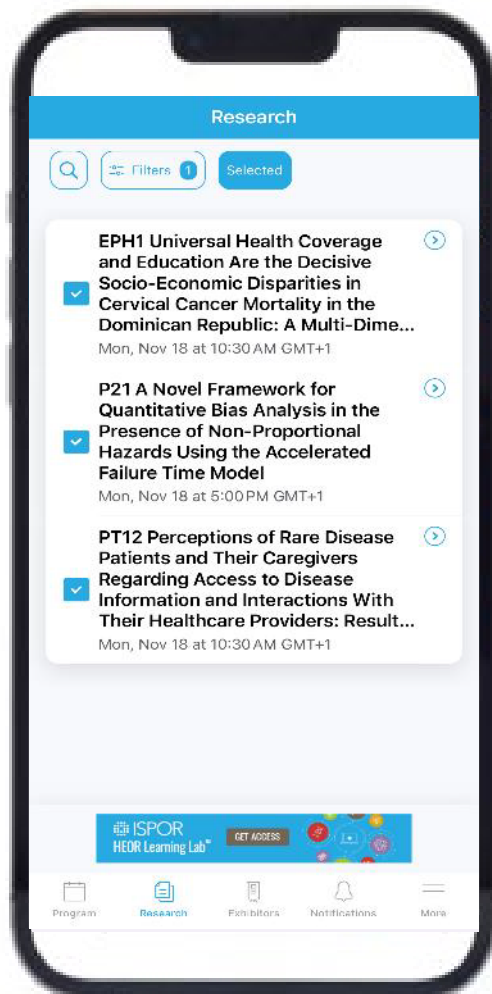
Research

Filters 1

Selected

EPH1 Universal Health Coverage and Education Are the Decisive Socio-Economic Disparities in Cervical Cancer Mortality in the Dominican Republic: A Multi-Dime...
Mon, Nov 18 at 10:30 AM GMT+1

P21 A Novel Framework for Quantitative Bias Analysis in the Presence of Non-Proportional Hazards Using the Accelerated Failure Time Model
Mon, Nov 18 at 5:00 PM GMT+1

PT12 Perceptions of Rare Disease Patients and Their Caregivers Regarding Access to Disease Information and Interactions With Their Healthcare Providers: Result...
Mon, Nov 18 at 10:30 AM GMT+1

ISPOR HEOR Learning Lab™ GET ACCESS

Program Research Exhibitors Notifications More